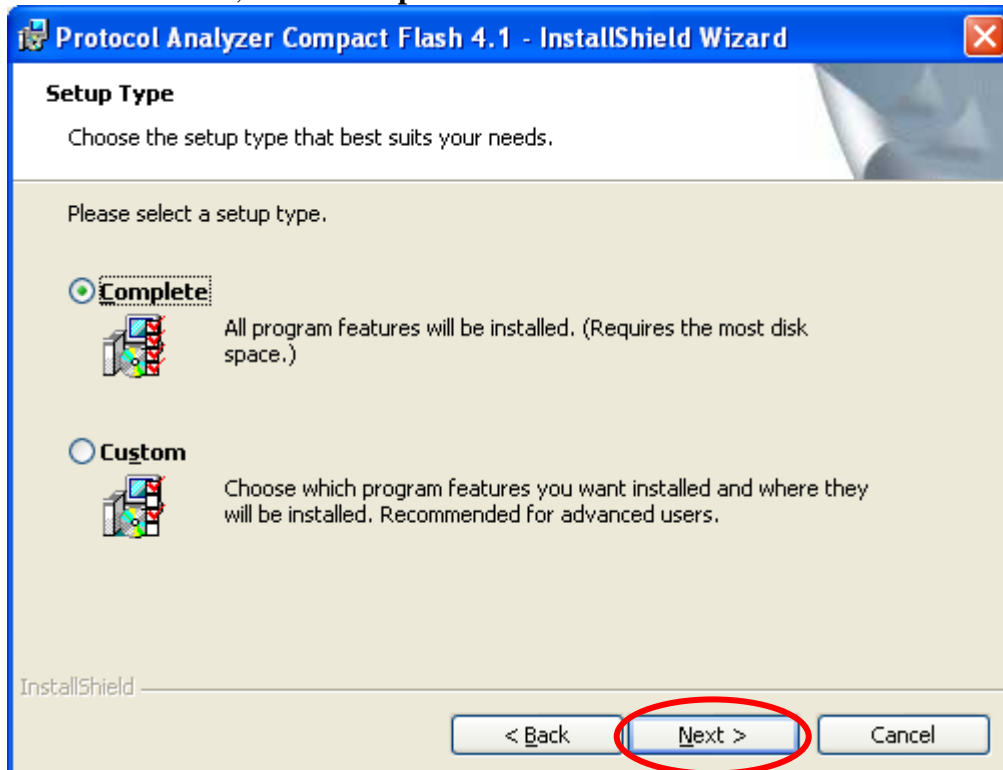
Protocol Analyzer Compact Flash 4.1 - InstallShield Wizard

Setup Type

Choose the setup type that best suits your needs.

Please select a setup type.

Complete

All program features will be installed. (Requires the most disk space.)

Custom

Choose which program features you want installed and where they will be installed. Recommended for advanced users.

InstallShield

< Back

Next >

Cancel